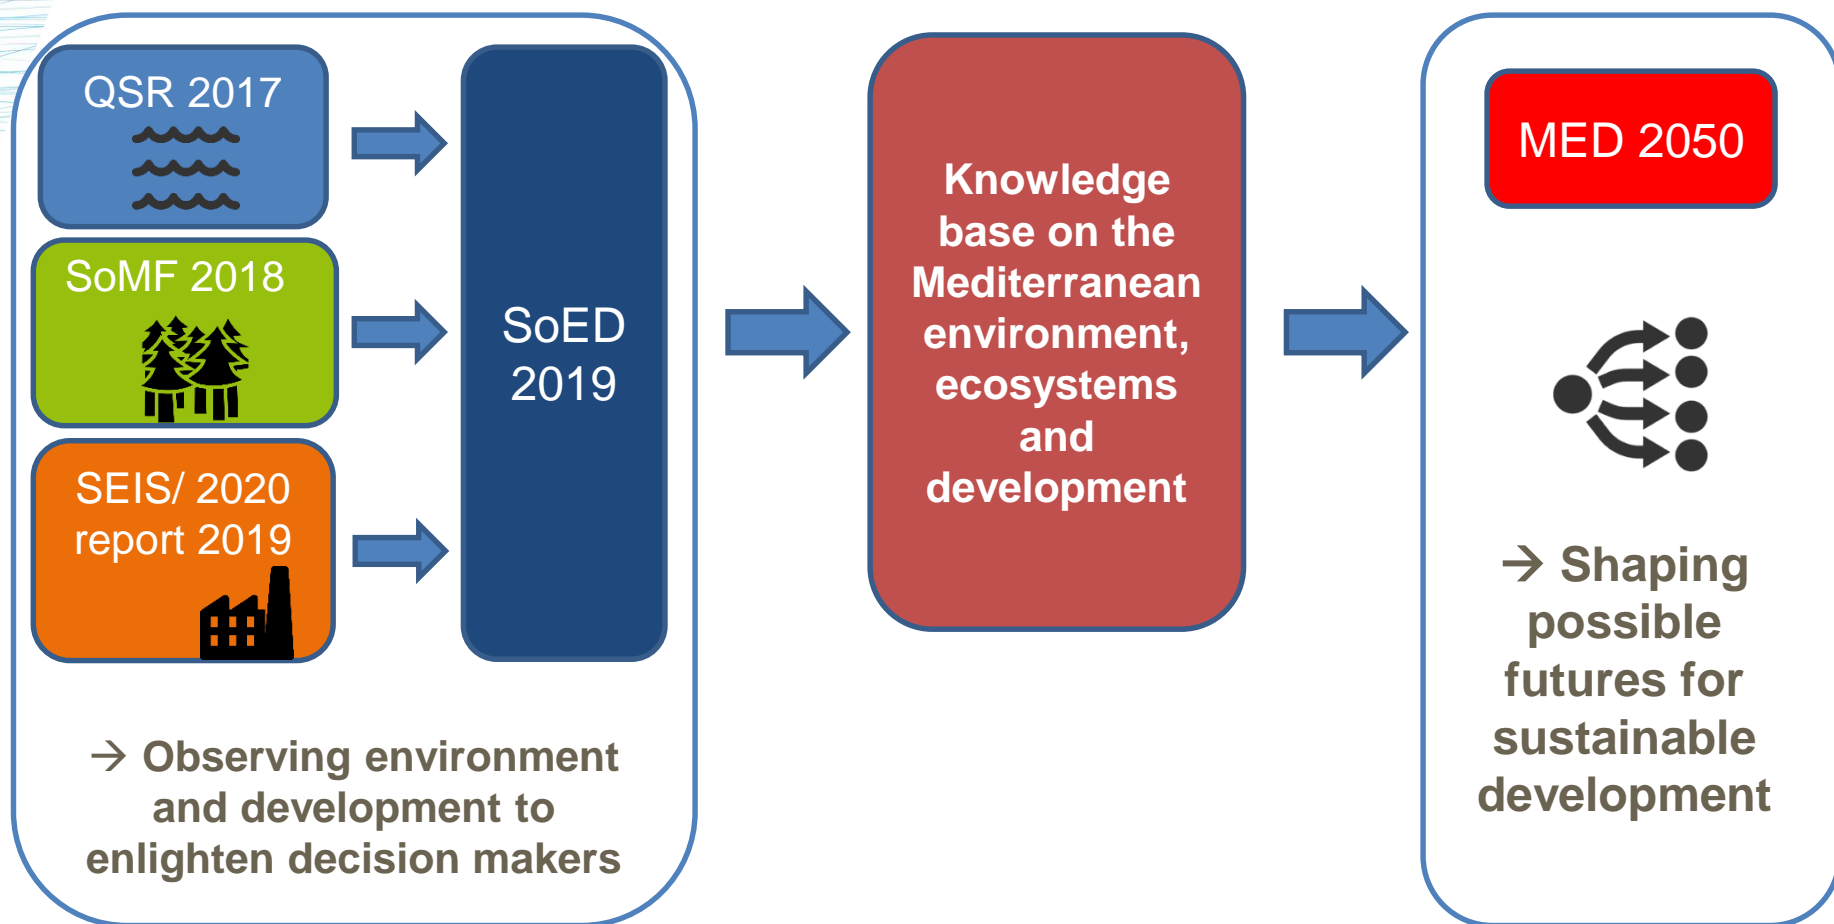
QSR 2017

SoMF 2018

SEIS/ 2020 report 2019

SoED 2019

→ Observing environment and development to enlighten decision makers

Knowledge base on the Mediterranean environment, ecosystems and development

MED 2050

→ Shaping possible futures for sustainable development